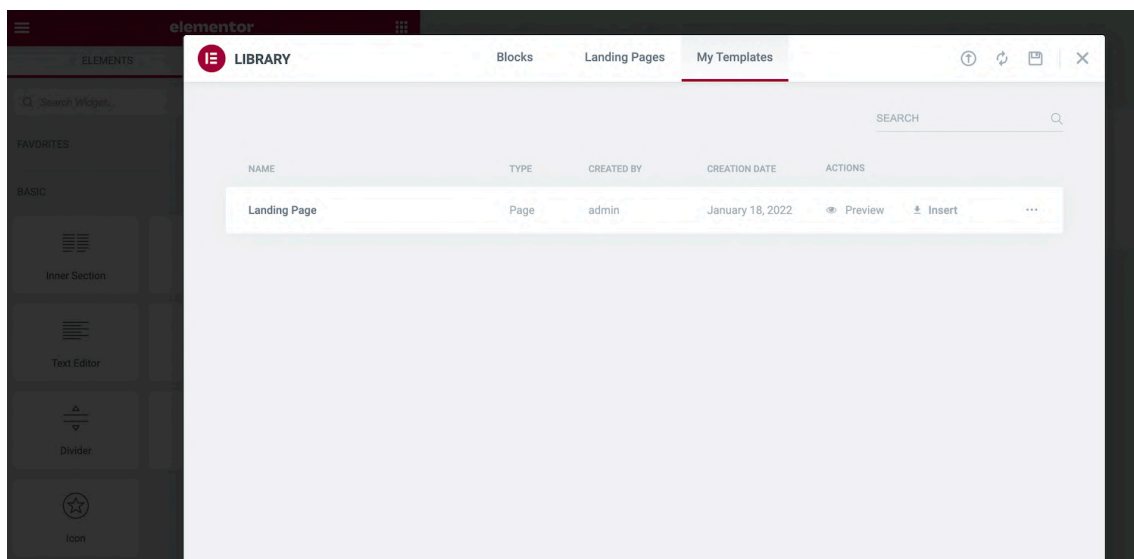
elementor

ELEMENTS

Search Widget...

FAVORITES

BASIC

Inner Section

Text Editor

Divider

Icon

LIBRARY

Blocks

Landing Pages

My Templates

SEARCH

| NAME | TYPE | CREATED BY | CREATION DATE | ACTIONS |
|---|---|---|---|---|
| Landing Page | Page | admin | January 18, 2022 | Preview Insert ··· |